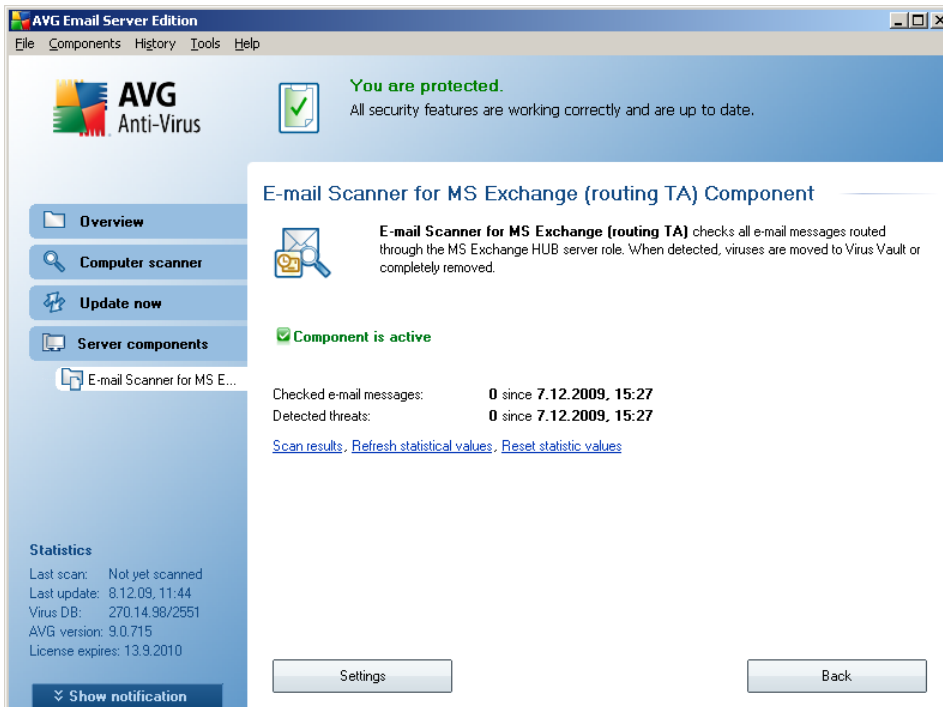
AVG Email Server Edition

File Components History Tools Help

AVG Anti-Virus

You are protected.
All security features are working correctly and are up to date.

E-mail Scanner for MS Exchange (routing TA) Component

E-mail Scanner for MS Exchange (routing TA) checks all e-mail messages routed through the MS Exchange HUB server role. When detected, viruses are moved to Virus Vault or completely removed.

Overview
Computer scanner
Update now
Server components
E-mail Scanner for MS E...

Component is active

| Checked e-mail messages: | 0 since 7.12.2009, 15:27 |
|---|---|
| Detected threats: | 0 since 7.12.2009, 15:27 |

Scan results, Refresh statistical values, Reset statistic values

Statistics
Last scan: Not yet scanned
Last update: 8.12.09, 11:44
Virus DB: 270.14.98/2551
AVG version: 9.0.715
License expires: 13.9.2010

Show notification

Settings

Back